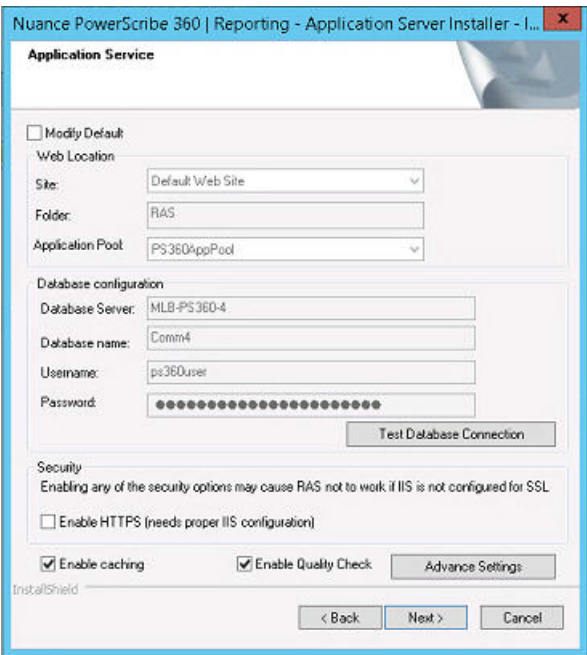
Nuance PowerScribe 360 | Reporting - Application Server Installer - I...

Application Service

Modify Default

Web Location

Site: Default Web Site

Folder: RAS

Application Pool PS360AppPool

Database configuration

Database Server: MLB-PS360-4

Database name: Comm4

Username: ps360user

Password: ●●●●●●●●●●●●●●●●●●●●●●●●

Test Database Connection

Security

Enabling any of the security options may cause RAS not to work if IIS is not configured for SSL

Enable HTTPS (needs proper IIS configuration)

Enable caching

Enable Quality Check

Advance Settings

InstallShield

< Back

Next >

Cancel